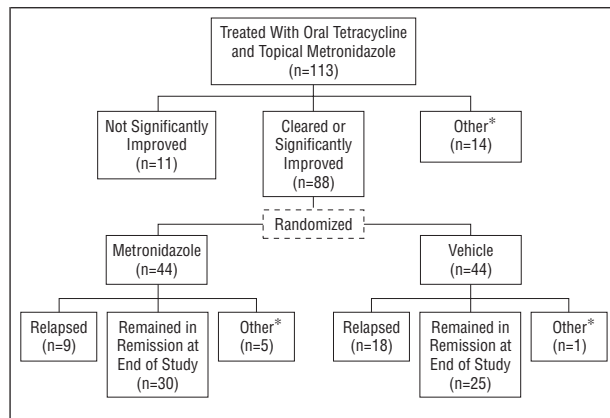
Treated With Oral Tetracycline and Topical Metronidazole (n=113)

Not Significantly Improved (n=11)

Cleared or Significantly Improved (n=88)

Other* (n=14)

Randomized

Metronidazole (n=44)

Vehicle (n=44)

Relapsed (n=9)

Remained in Remission at End of Study (n=30)

Other* (n=5)

Relapsed (n=18)

Remained in Remission at End of Study (n=25)

Other* (n=1)